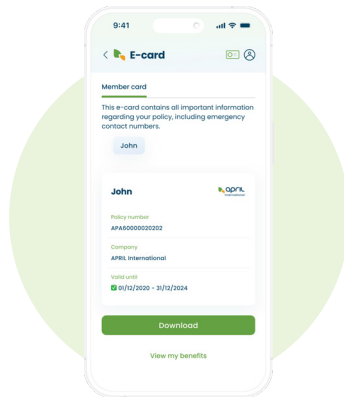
9:41

E-card

Member card

This e-card contains all important information regarding your policy, including emergency contact numbers.

John

John

april international

Policy number
APA60000020202

Company
APRIL International

Valid until
01/12/2020 - 31/12/2024

Download

View my benefits